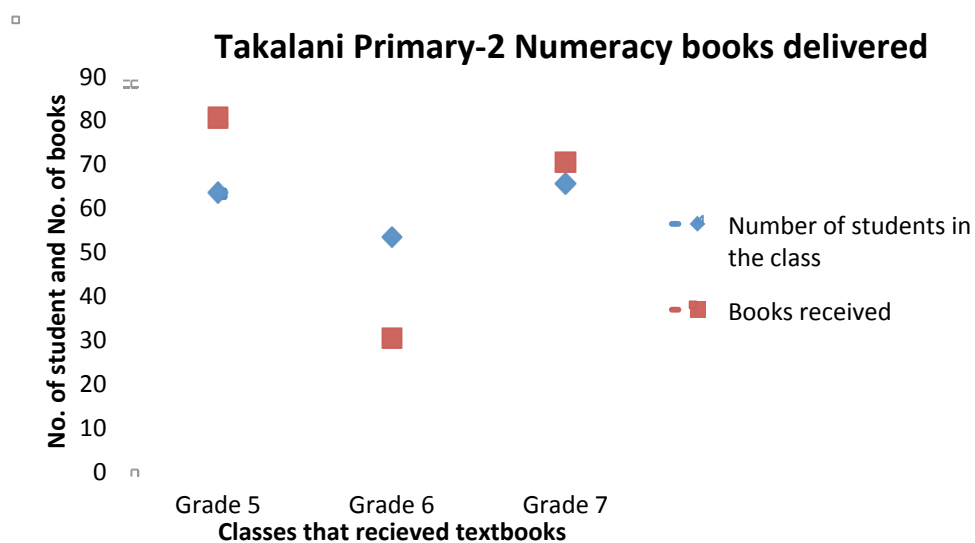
Takalani Primary-2 Numeracy books delivered

No. of student and No. of books

90
80
70
60
50
40
30
20
10
0

Grade 5
Grade 6
Grade 7

Classes that recieved textbooks

Number of students in the class

Books received